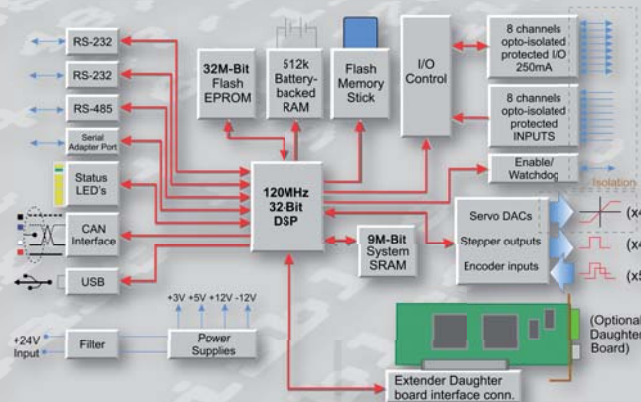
RS-232

RS-232

RS-485

Serial Adapter Port

Status LED's

CAN Interface

USB

32M-Bit Flash EPROM

512k Battery-backed RAM

Flash Memory Stick

I/O Control

8 channels opto-isolated protected I/O 250mA

8 channels opto-isolated protected INPUTS

Enable/ Watchdog

Isolation

120MHz 32Bit DSP

9M-Bit System SRAM

Servo DACs

Stepper outputs

Encoder inputs

(x4

(x4

(x5

(Optional Daughter Board)

+3V +5V +12V -12V

+24V Input

Filter

Power Supplies

Extender Daughter board interface conn.